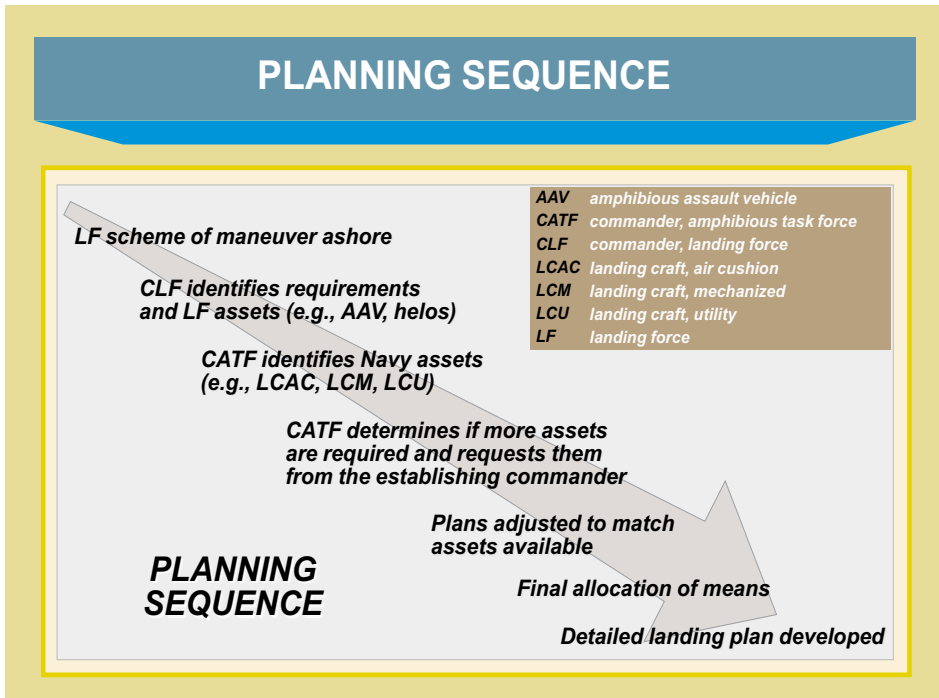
PLANNING SEQUENCE

| | |
|---|---|
| AAV | amphibious assault vehicle |
| CATF | commander, amphibious task force |
| CLF | commander, landing force |
| LCAC | landing craft, air cushion |
| LCM | landing craft, mechanized |
| LCU | landing craft, utility |
| LF | landing force |

LF scheme of maneuver ashore

CLF identifies requirements and LF assets (e.g., AAV, helos)

CATF identifies Navy assets (e.g., LCAC, LCM, LCU)

CATF determines if more assets are required and requests them from the establishing commander

Plans adjusted to match assets available

Final allocation of means

Detailed landing plan developed

PLANNING SEQUENCE